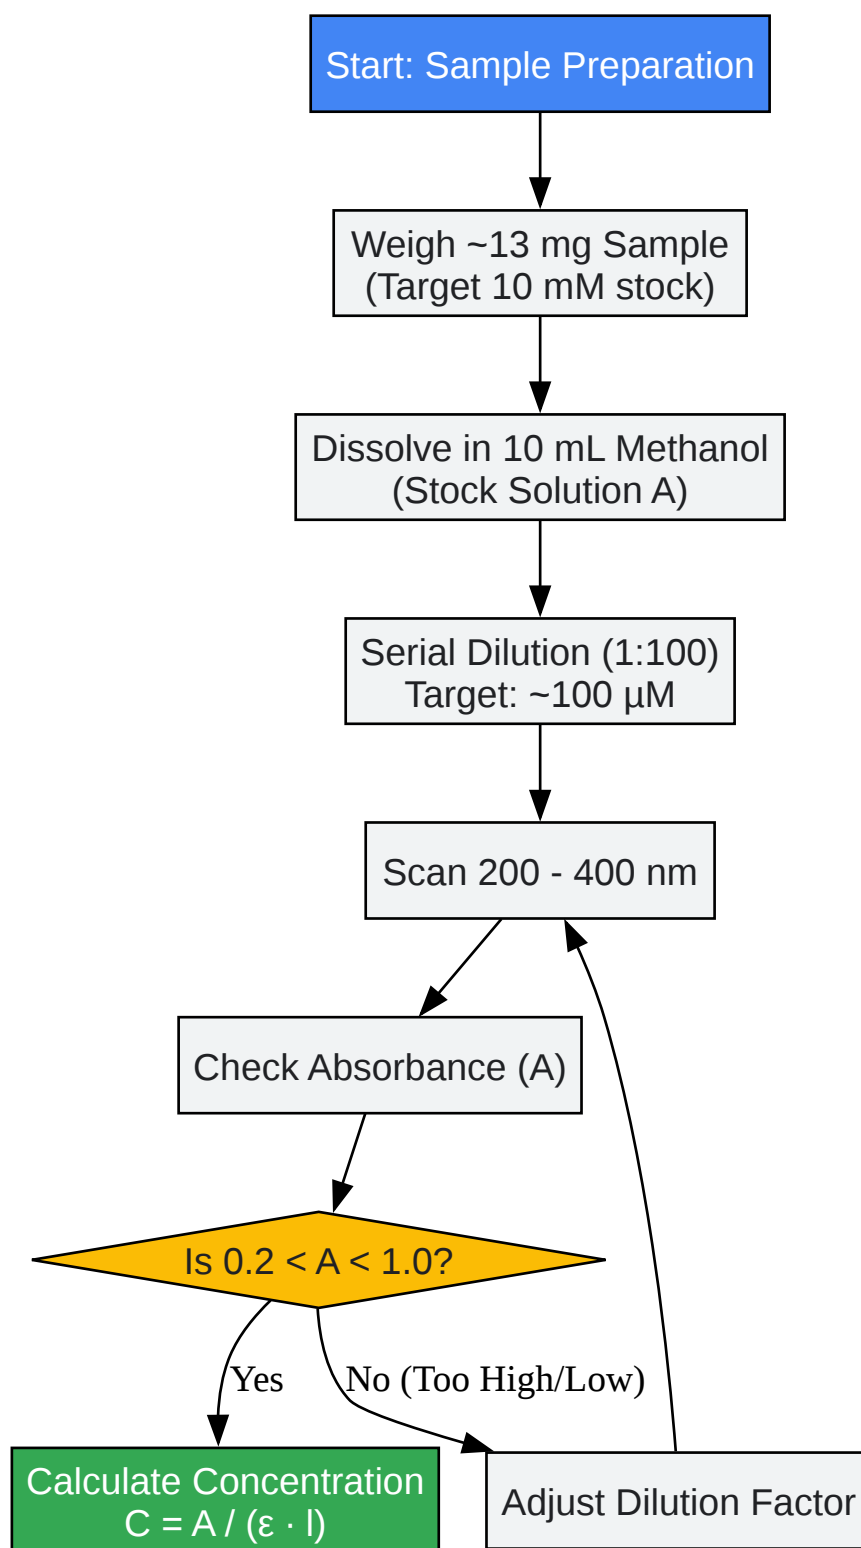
Start: Sample Preparation

Weigh ~13 mg Sample (Target 10 mM stock)

Dissolve in 10 mL Methanol (Stock Solution A)

Serial Dilution (1:100) Target: ~100 µM

Scan 200 - 400 nm

Check Absorbance (A)

Is 0.2 < A < 1.0?

Yes

No (Too High/Low)

Calculate Concentration $C = A / (\varepsilon \cdot l)$

Adjust Dilution Factor